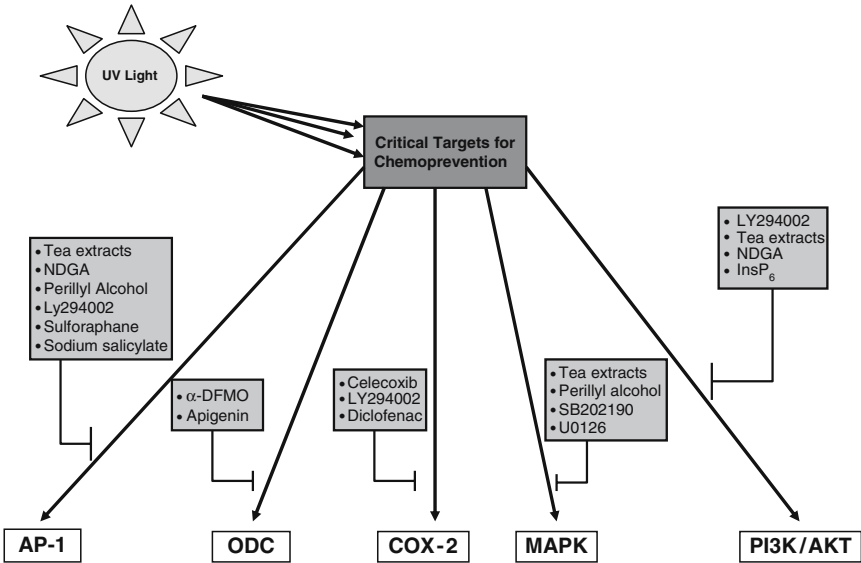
UV Light

Critical Targets for Chemoprevention

• Tea extracts
• NDGA
• Perillyl Alcohol
• Ly294002
• Sulforaphane
• Sodium salicylate

• $\alpha$-DFMO
• Apigenin

• Celecoxib
• LY294002
• Diclofenac

• Tea extracts
• Perillyl alcohol
• SB202190
• U0126

• LY294002
• Tea extracts
• NDGA
• $InsP_6$

AP-1

ODC

COX-2

MAPK

PI3K/AKT